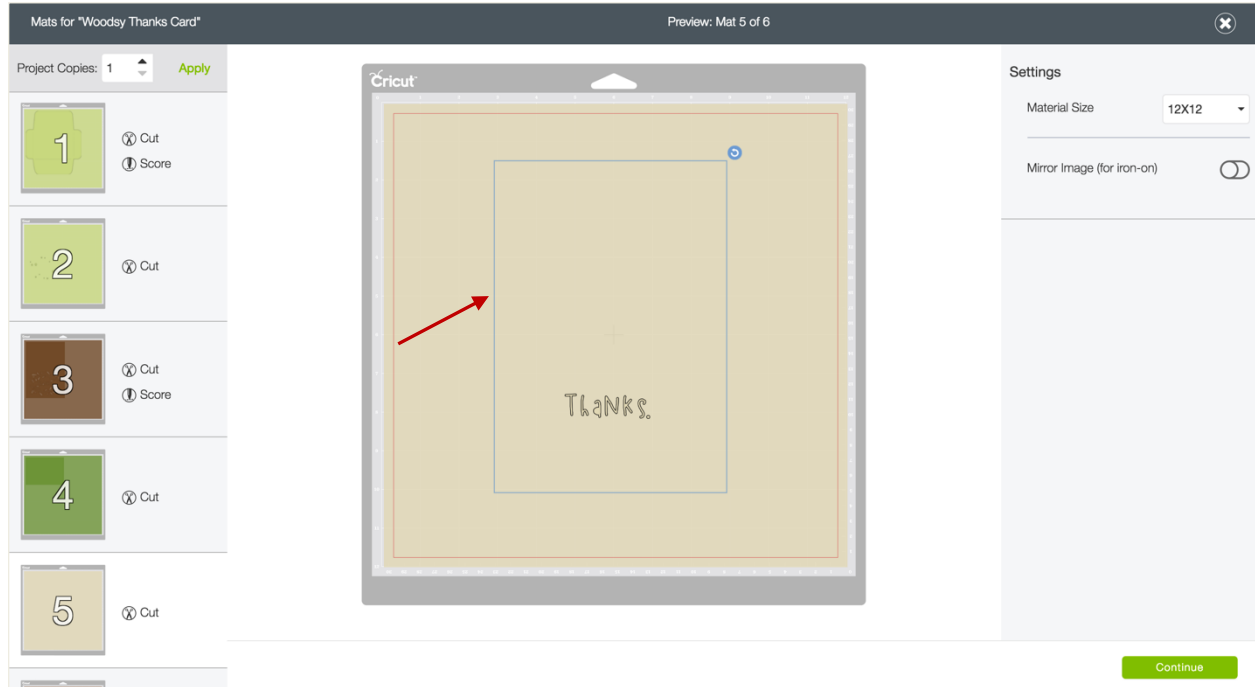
Mats for "Woodsy Thanks Card"

Preview: Mat 5 of 6

Project Copies: 1

Apply

1
Cut
Score

2
Cut

3
Cut
Score

4
Cut

5
Cut

Cricut

Thanks.

Settings

Material Size 12X12

Mirror Image (for iron-on)

Continue